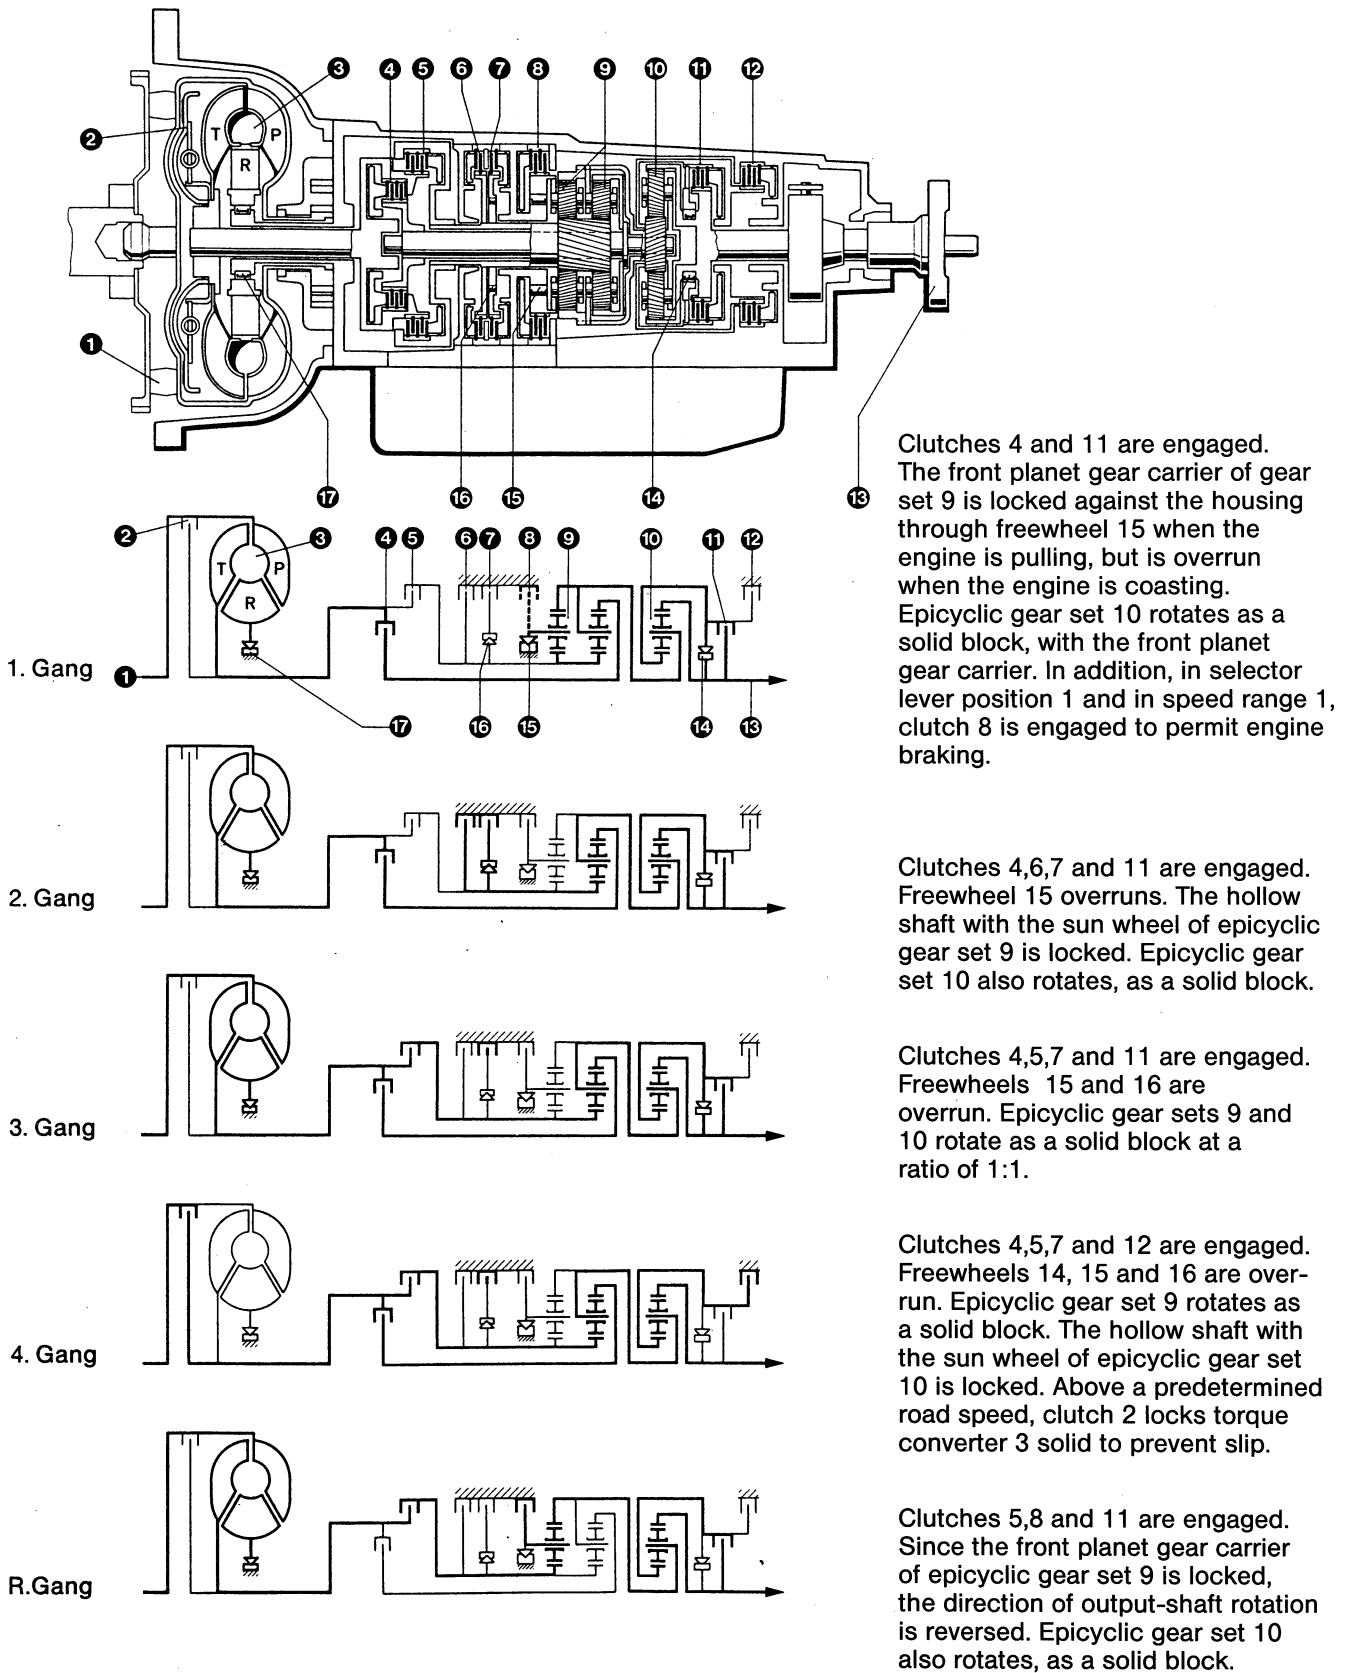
3 4 5 6 7 8 9 10 11 12

2

T P

R

1

17 16 15 14 13

2 3 4 5 6 7 8 9 10 11 12

T P

R

1. Gang 1

17 16 15 14 13

Clutches 4 and 11 are engaged. The front planet gear carrier of gear set 9 is locked against the housing through freewheel 15 when the engine is pulling, but is overrun when the engine is coasting. Epicyclic gear set 10 rotates as a solid block, with the front planet gear carrier. In addition, in selector lever position 1 and in speed range 1, clutch 8 is engaged to permit engine braking.

2. Gang

Clutches 4,6,7 and 11 are engaged. Freewheel 15 overruns. The hollow shaft with the sun wheel of epicyclic gear set 9 is locked. Epicyclic gear set 10 also rotates, as a solid block.

3. Gang

Clutches 4,5,7 and 11 are engaged. Freewheels 15 and 16 are overrun. Epicyclic gear sets 9 and 10 rotate as a solid block at a ratio of 1:1.

4. Gang

Clutches 4,5,7 and 12 are engaged. Freewheels 14, 15 and 16 are overrun. Epicyclic gear set 9 rotates as a solid block. The hollow shaft with the sun wheel of epicyclic gear set 10 is locked. Above a predetermined road speed, clutch 2 locks torque converter 3 solid to prevent slip.

R.Gang

Clutches 5,8 and 11 are engaged. Since the front planet gear carrier of epicyclic gear set 9 is locked, the direction of output-shaft rotation is reversed. Epicyclic gear set 10 also rotates, as a solid block.